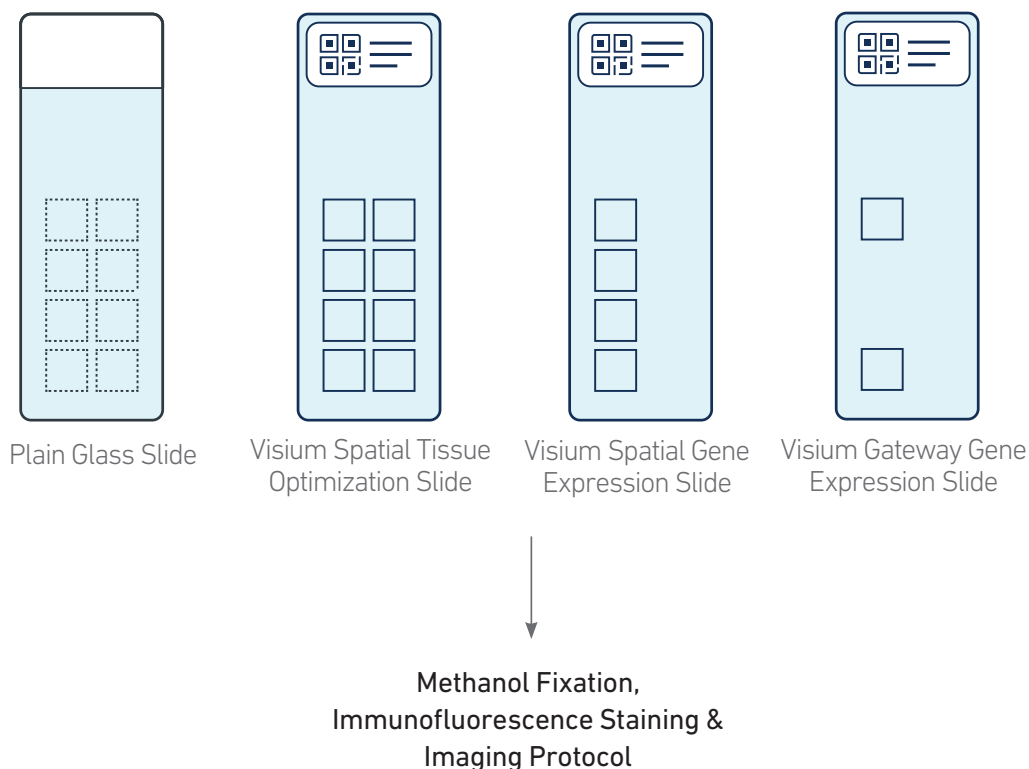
Plain Glass Slide

Visium Spatial Tissue Optimization Slide

Visium Spatial Gene Expression Slide

Visium Gateway Gene Expression Slide

Methanol Fixation, Immunofluorescence Staining & Imaging Protocol